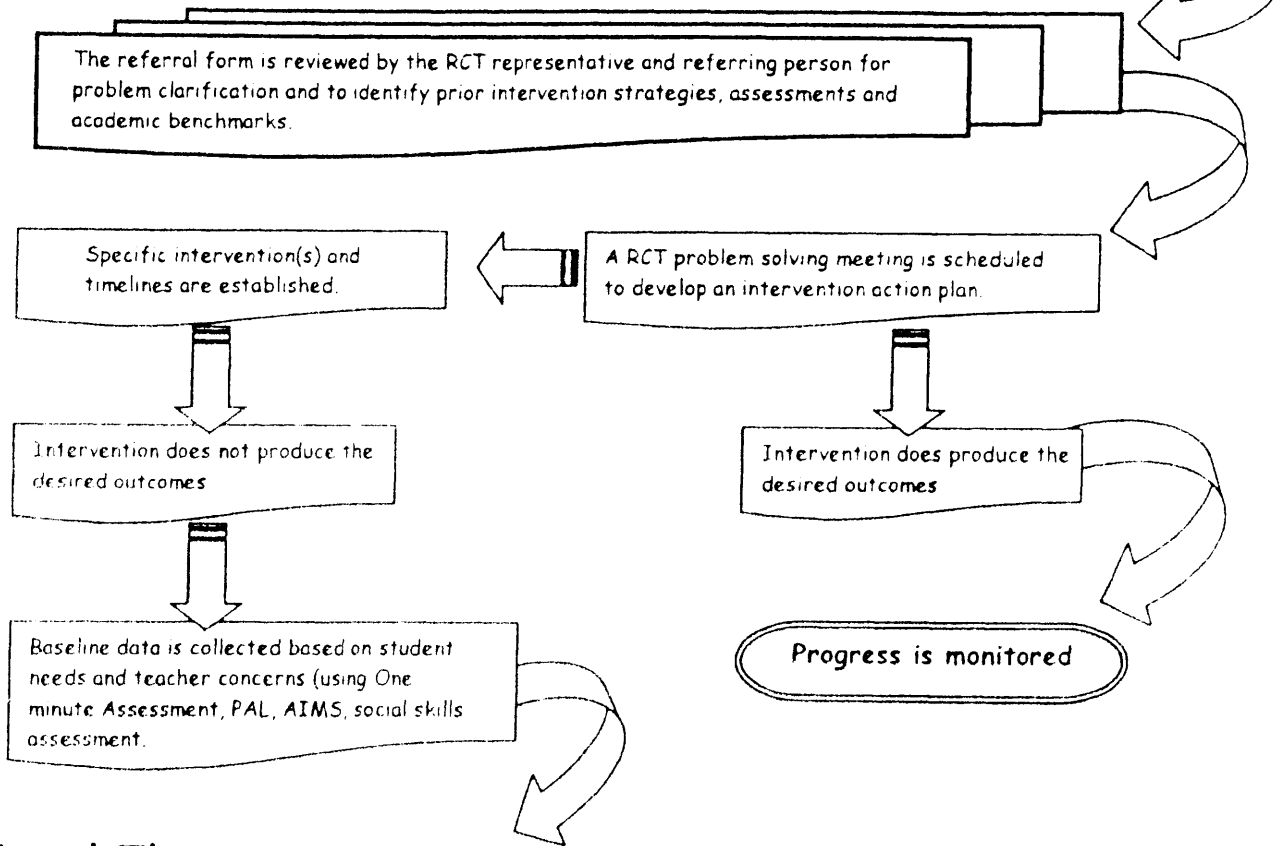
The referral form is reviewed by the RCT representative and referring person for problem clarification and to identify prior intervention strategies, assessments and academic benchmarks.

A RCT problem solving meeting is scheduled to develop an intervention action plan.

Specific intervention(s) and timelines are established.

Intervention does not produce the desired outcomes

Intervention does produce the desired outcomes

Baseline data is collected based on student needs and teacher concerns (using One minute Assessment, PAL, AIMS, social skills assessment.

Progress is monitored